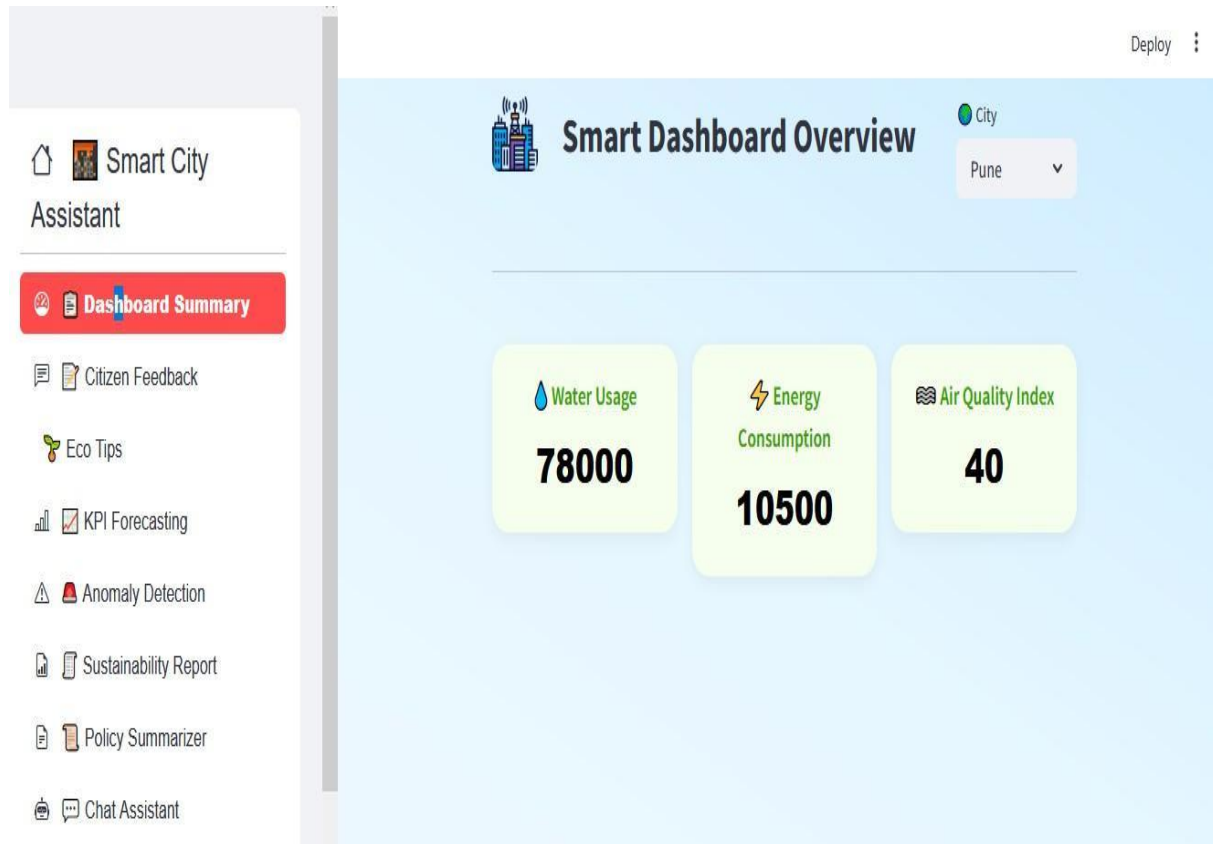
Deploy ⋮

Smart City Assistant

Dashboard Summary

Citizen Feedback

Eco Tips

KPI Forecasting

Anomaly Detection

Sustainability Report

Policy Summarizer

Chat Assistant

Smart Dashboard Overview

City

Pune

Water Usage

78000

Energy Consumption

10500

Air Quality Index

40